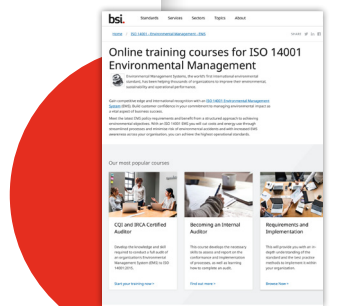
bsi. Standards Services Sectors Topics About

Home | ISO 14001 - Environmental Management - EMS

Online training courses for ISO 14001 Environmental Management

Environmental Management Systems, the world's first international environmental standard, has been helping thousands of organizations to improve their environmental sustainability and operational performance.

Gain competitive edge and international recognition with an ISO 14001 Environmental Management System (EMS). Build customer confidence in your commitment to managing environmental impact as a vital aspect of business success.

Meet the latest EMS policy requirements and benefit from a structured approach to achieving environmental objectives. With an ISO 14001 EMS you will cut costs and energy use through streamlined processes and minimise risk of environmental accidents and with increased EMS awareness across your organization, you can achieve the highest operational standards.

Our most popular courses

CQI and IRCA Certified Auditor

Develop the knowledge and skill required to conduct a full audit of an organization's Environmental Management System (EMS) to ISO 14001:2015.

Start your learning now >

Becoming an Internal Auditor

This course develops the necessary skills to assess and report on the conformance and implementation of processes, as well as learning how to complete an audit.

Find out more >

Requirements and Implementation

This will provide you with an in-depth understanding of the standard and the best practice methods to implement it within your organization.

Browse here >